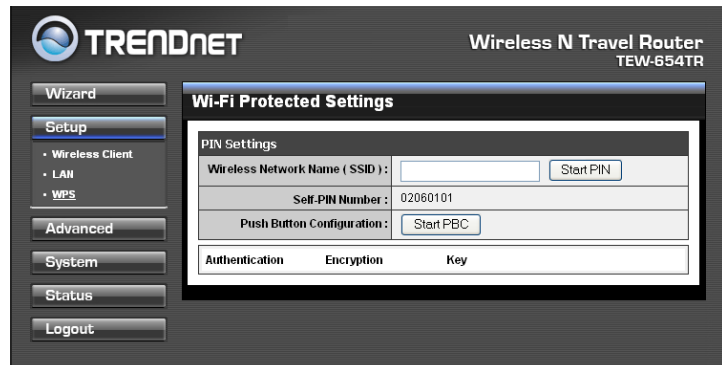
TRENDNET

Wireless N Travel Router
TEW-654TR

Wizard

Setup

• Wireless Client
• LAN
• WPS

Advanced

System

Status

Logout

Wi-Fi Protected Settings

PIN Settings

| | | |
|---|---|---|
| Wireless Network Name ( SSID ) : | | Start PIN |
| Self-PIN Number : | 02060101 | |
| Push Button Configuration : | Start PBC | |

| Authentication | Encryption | Key |
|---|---|---|